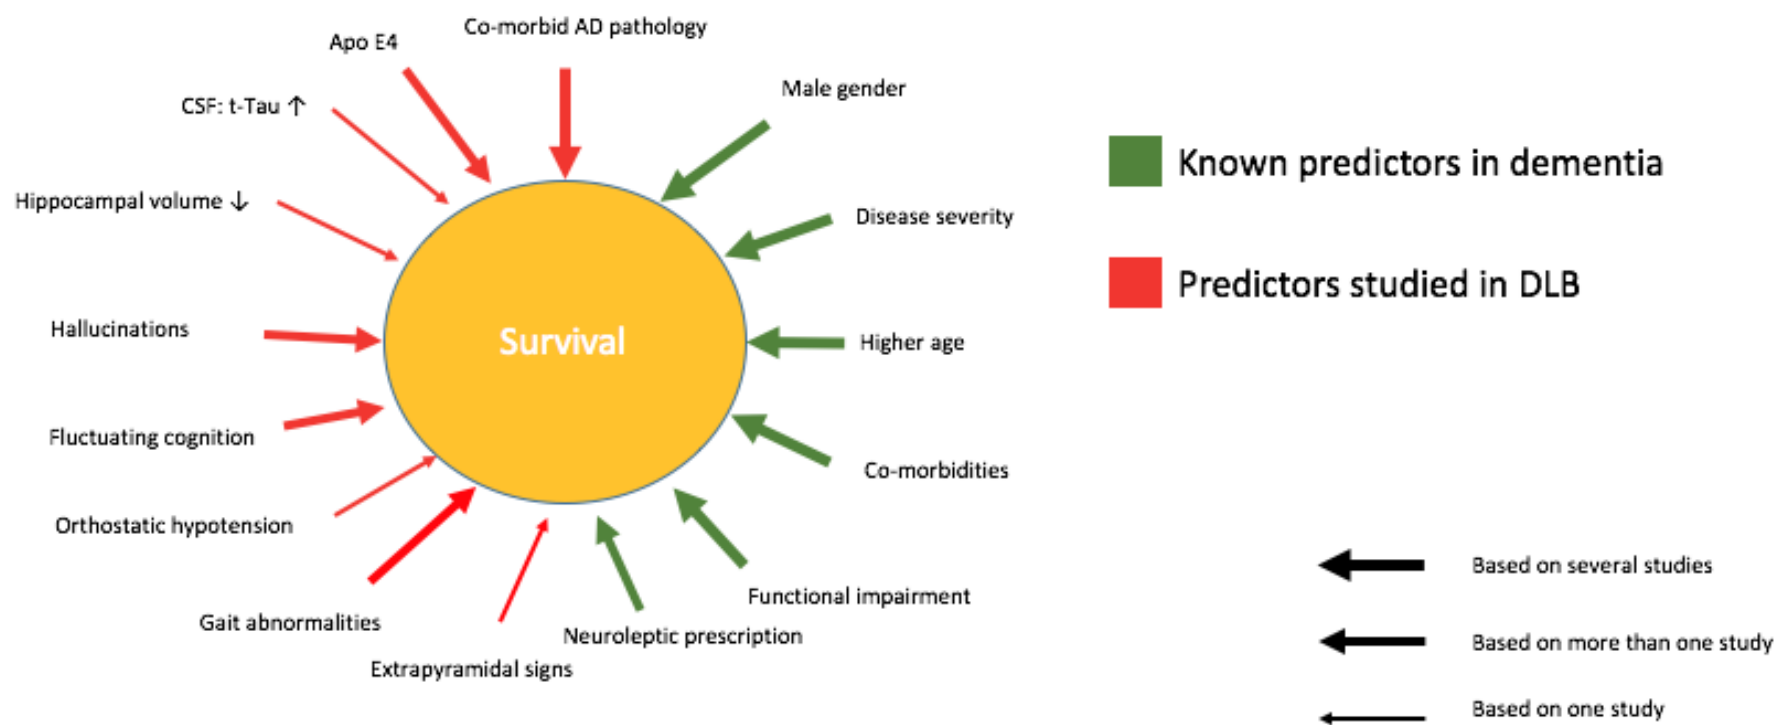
Co-morbid AD pathology

Apo E4

CSF: t-Tau ↑

Hippocampal volume ↓

Hallucinations

Fluctuating cognition

Orthostatic hypotension

Gait abnormalities

Extrapyramidal signs

Neuroleptic prescription

Functional impairment

Co-morbidities

Higher age

Disease severity

Male gender

Survival

Known predictors in dementia

Predictors studied in DLB

Based on several studies

Based on more than one study

Based on one study